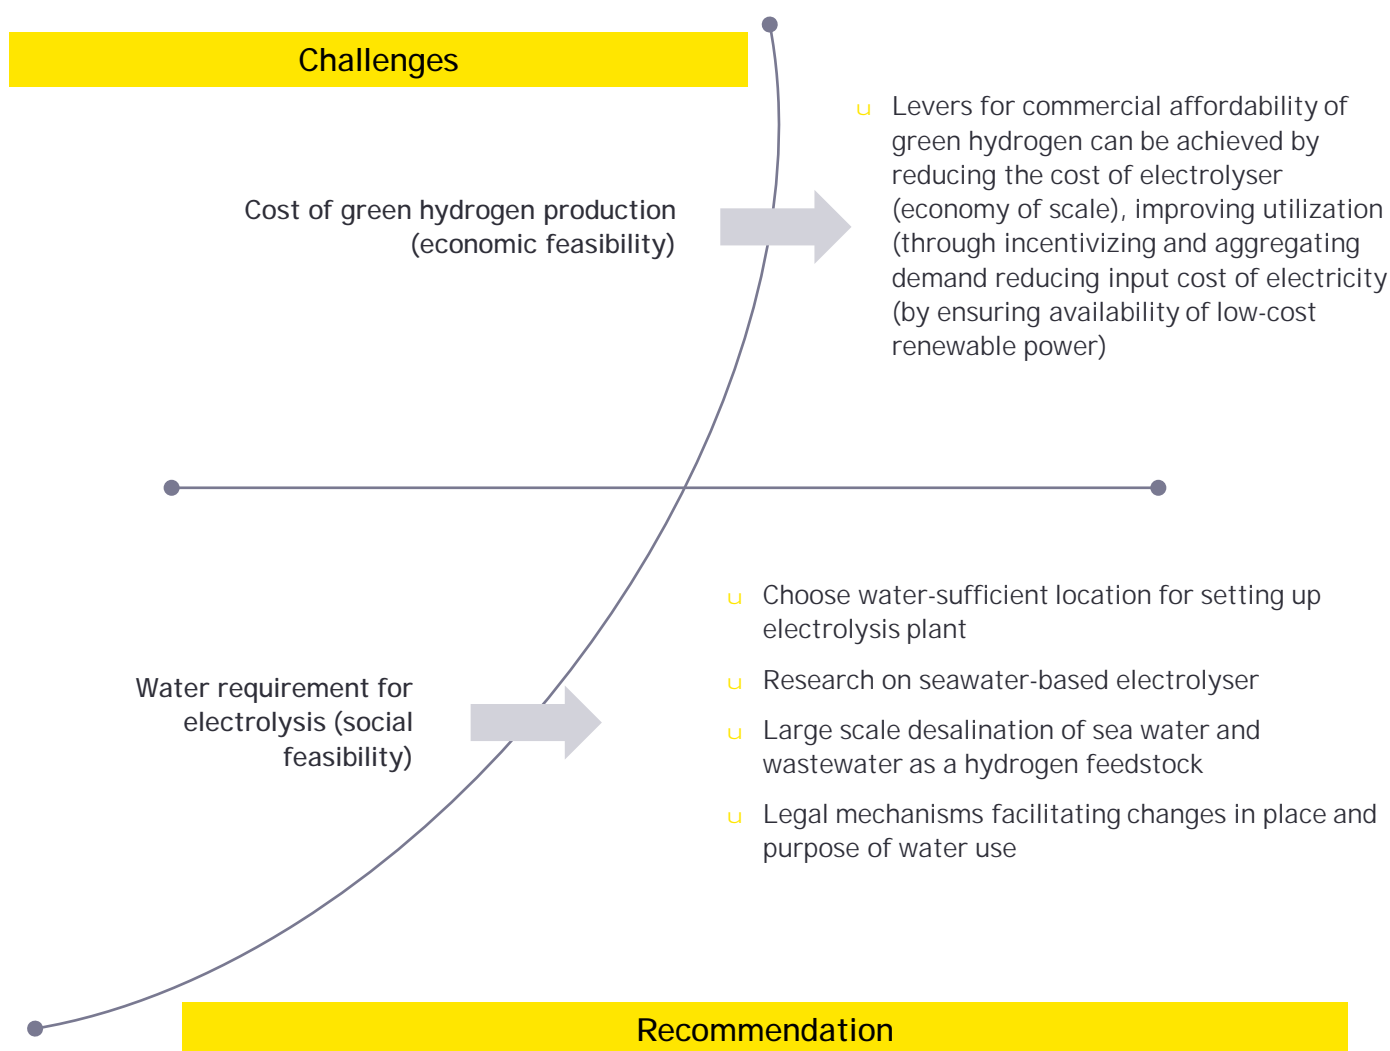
Challenges

Cost of green hydrogen production (economic feasibility)

u Levers for commercial affordability of green hydrogen can be achieved by reducing the cost of electrolyser (economy of scale), improving utilization (through incentivizing and aggregating demand reducing input cost of electricity (by ensuring availability of low-cost renewable power)

Water requirement for electrolysis (social feasibility)

u Choose water-sufficient location for setting up electrolysis plant

u Research on seawater-based electrolyser

u Large scale desalination of sea water and wastewater as a hydrogen feedstock

u Legal mechanisms facilitating changes in place and purpose of water use

Recommendation